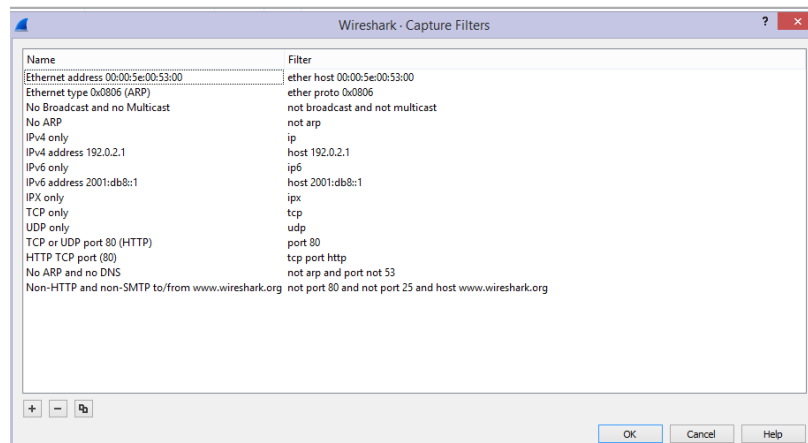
Wireshark · Capture Filters

?

| Name | Filter |
|---|---|
| Ethernet address 00:00:5e:00:53:00 | ether host 00:00:5e:00:53:00 |
| Ethernet type 0x0806 (ARP) | ether proto 0x0806 |
| No Broadcast and no Multicast | not broadcast and not multicast |
| No ARP | not arp |
| IPv4 only | ip |
| IPv4 address 192.0.2.1 | host 192.0.2.1 |
| IPv6 only | ip6 |
| IPv6 address 2001:db8::1 | host 2001:db8::1 |
| IPX only | ipx |
| TCP only | tcp |
| UDP only | udp |
| TCP or UDP port 80 (HTTP) | port 80 |
| HTTP TCP port (80) | tcp port http |
| No ARP and no DNS | not arp and port not 53 |
| Non-HTTP and non-SMTP to/from www.wireshark.org | not port 80 and not port 25 and host www.wireshark.org |

+ −

OK Cancel Help